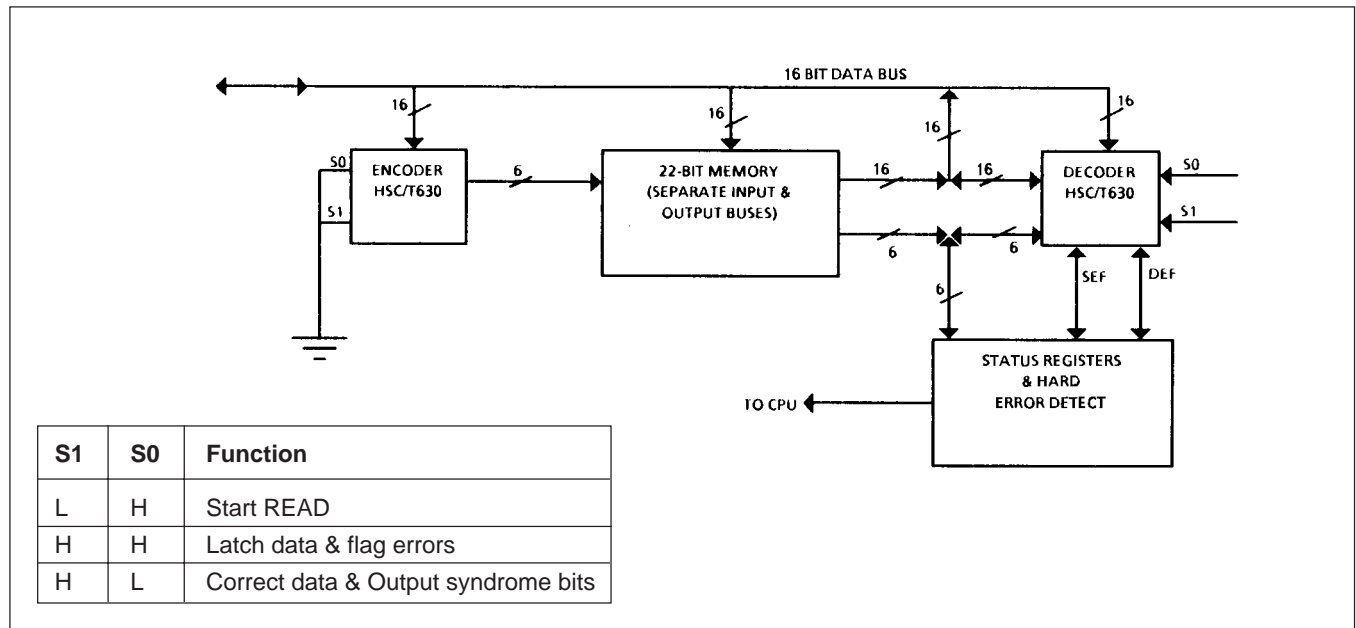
16 BIT DATA BUS

16

16

16

16

ENCODER HSC/T630

S0

S1

6

22-BIT MEMORY (SEPARATE INPUT & OUTPUT BUSES)

16

16

6

6

6

DECODER HSC/T630

S0

S1

SEF

DEF

STATUS REGISTERS & HARD ERROR DETECT

TO CPU

| S1 | S0 | Function |
|---|---|---|
| L | H | Start READ |
| H | H | Latch data & flag errors |
| H | L | Correct data & Output syndrome bits |